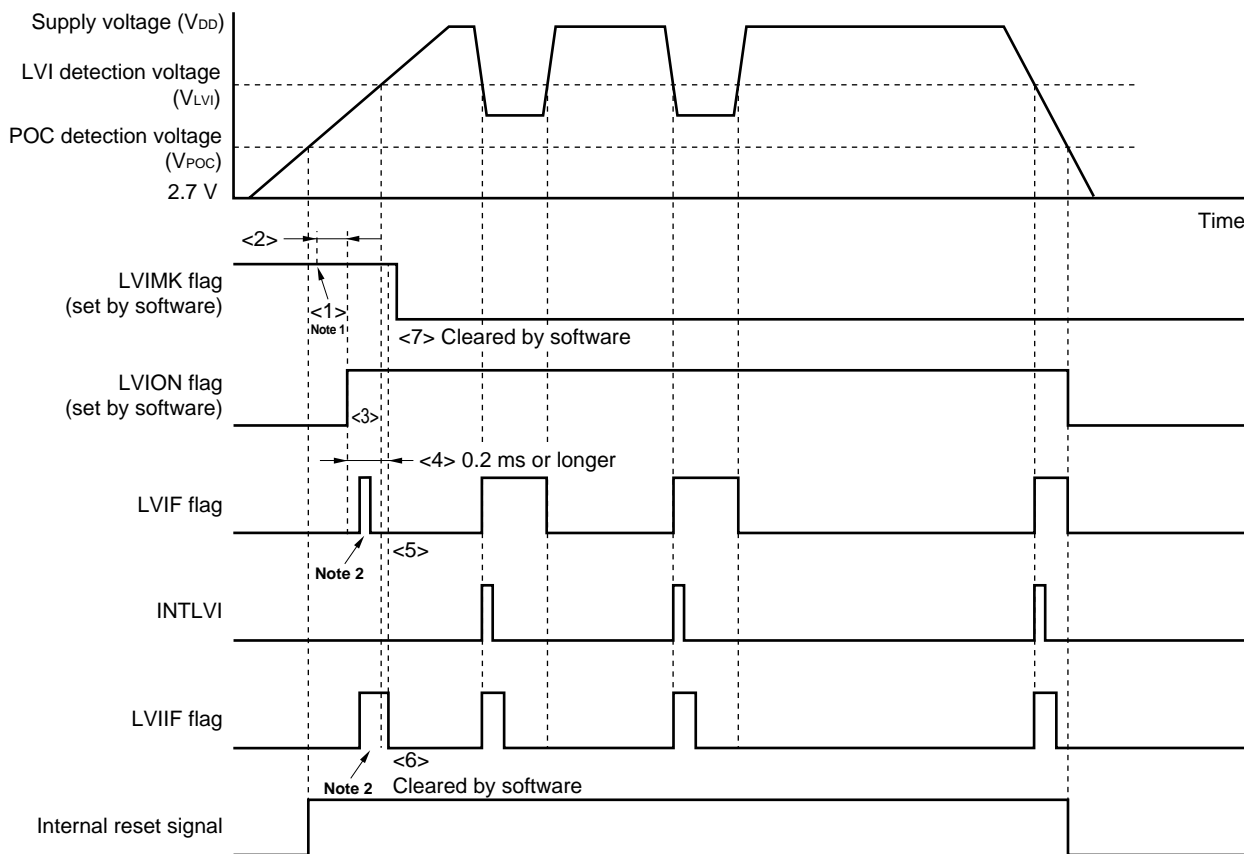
Supply voltage ($V_{DD}$)

LVI detection voltage ($V_{LVI}$)

POC detection voltage ($V_{POC}$)

2.7 V

Time

<2>

LVIMK flag (set by software)

<1>
Note 1

<7> Cleared by software

LVION flag (set by software)

<3>

<4> 0.2 ms or longer

LVIF flag

<5>

Note 2

INTLVI

LVIIF flag

<6>

Note 2

Cleared by software

Internal reset signal